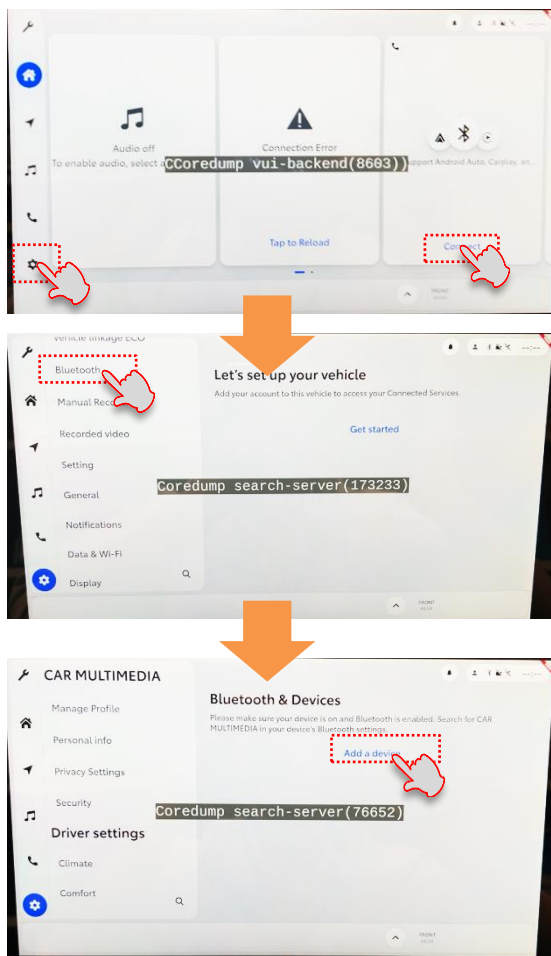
Audio off
To enable audio, select a

CCoredump vui-backend(8603))

Connection Error

Tap to Reload

Support Android Auto, Carplay, an...

Connect

FRONT

Vehicle Linkage ECO

Bluetooth

Manual Rec

Recorded video

Setting

General

Notifications

Data & Wi-Fi

Display

Let's set up your vehicle

Add your account to this vehicle to access your Connected Services.

Get started

Coredump search-server(173233)

FRONT

CAR MULTIMEDIA

Manage Profile

Personal info

Privacy Settings

Security

Driver settings

Climate

Comfort

Bluetooth & Devices

Please make sure your device is on and Bluetooth is enabled. Search for CAR MULTIMEDIA in your device's Bluetooth settings.

Add a device

Coredump search-server(76652)

FRONT